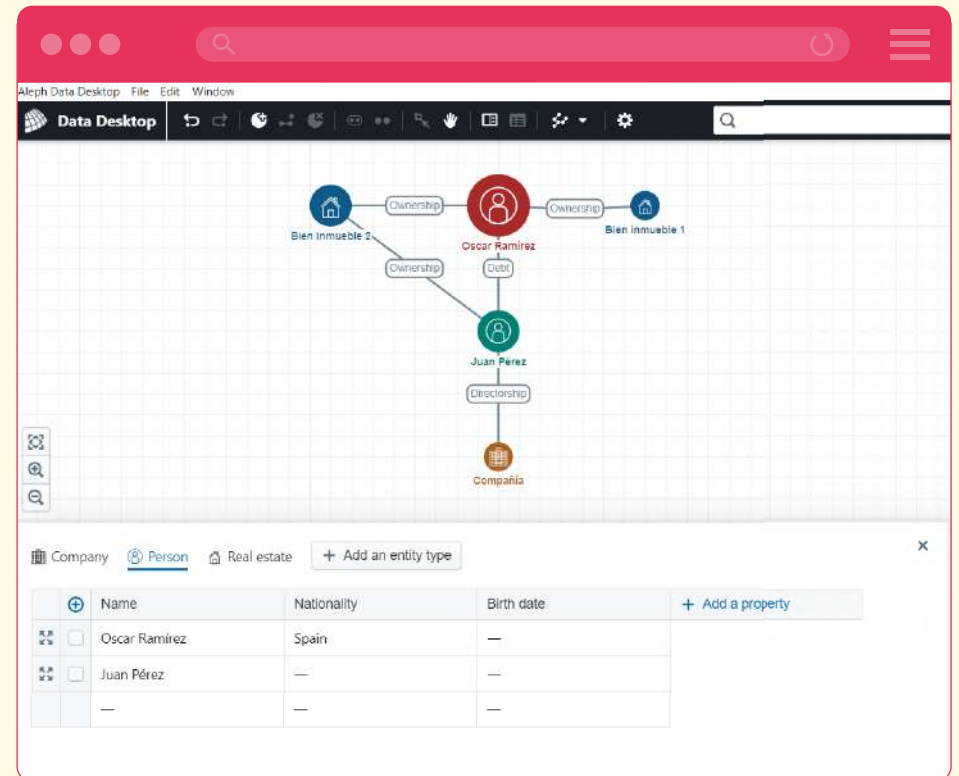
Aleph Data Desktop File Edit Window

Data Desktop

Ownership
Ownership
Bien inmueble 2
Oscar Ramirez
Bien inmueble 1
Ownership
Debt
Juan Pérez
Directorship
Compañia

Company Person Real estate + Add an entity type

×

| | | Name | Nationality | Birth date | + Add a property |
|---|---|---|---|---|---|
| | | Oscar Ramírez | Spain | — | |
| | | Juan Pérez | — | — | |
| | | — | — | — | |